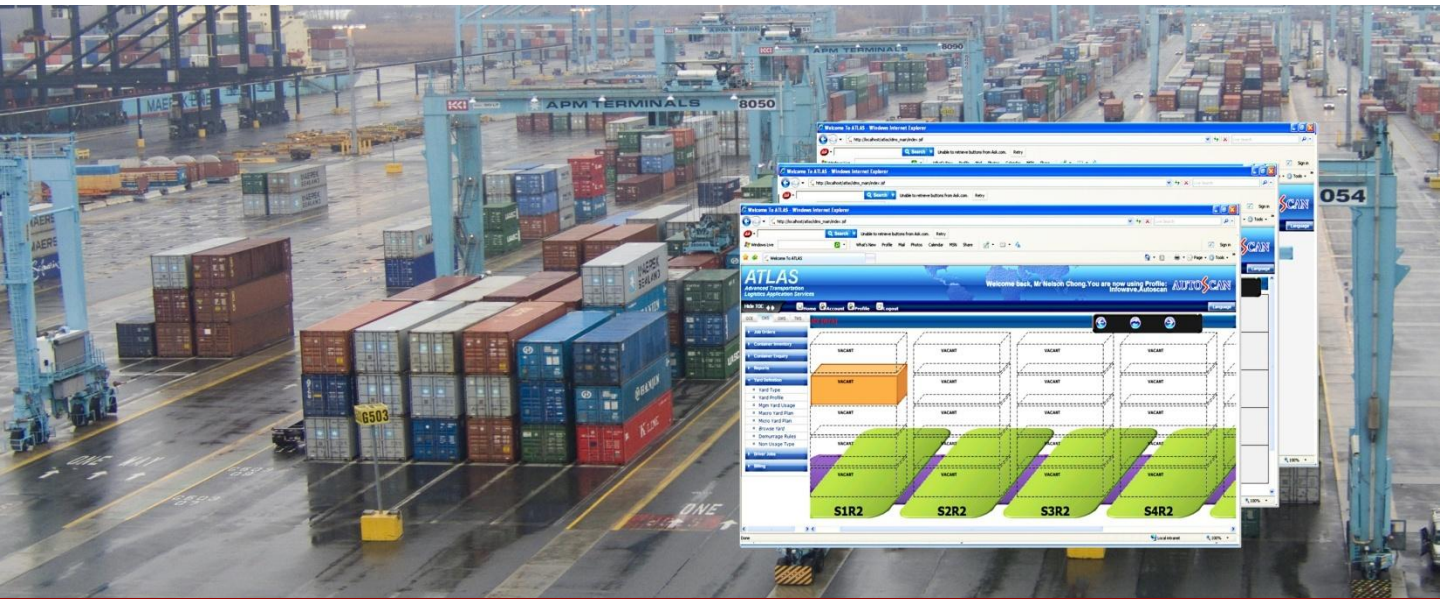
APM TERMINALS 8050
APM TERMINALS 8090
054
G503
ONE WAY
ONE
MAERSK
HAMBURG SÜD
K LINE

Welcome To ATLAS - Windows Internet Explorer
Welcome To ATLAS - Windows Internet Explorer
Welcome To ATLAS - Windows Internet Explorer
Search
Unable to retrieve buttons from Ask.com.
Retry
Windows Live
What's New Profile Mail Photos Calendar MSN Share
Sign in
Welcome To ATLAS
Page
Tools
ATLAS
Advanced Transportation Logistics Application Services
Welcome back, Mr Nelson Chong.You are now using Profile: Infowave,Autoscan
AUTOSCAN
Language
Hide TOC
Home
Account
Profile
Logout
Job Orders
Container Inventory
Container Enquiry
Reports
Yard Definition
Yard Type
Yard Profile
Mgm Yard Usage
Macro Yard Plan
Micro Yard Plan
Browse Yard
Demurrage Rules
Non Usage Type
Driver Jobs
Billing
VACANT
VACANT
VACANT
VACANT
VACANT
VACANT
VACANT
VACANT
VACANT
VACANT
VACANT
VACANT
VACANT
S1R2
S2R2
S3R2
S4R2
Done
Local intranet
100%